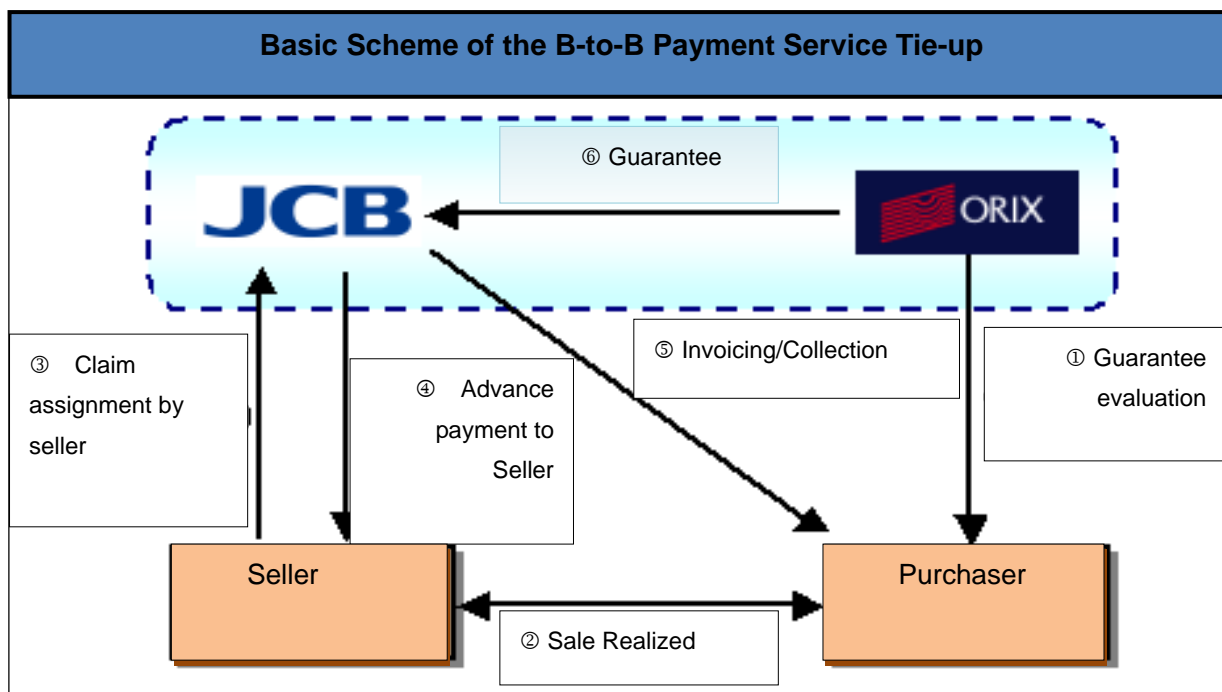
Basic Scheme of the B-to-B Payment Service Tie-up

⑥ Guarantee

JCB

ORIX

③ Claim assignment by seller

④ Advance payment to Seller

⑤ Invoicing/Collection

① Guarantee evaluation

Seller

Purchaser

② Sale Realized